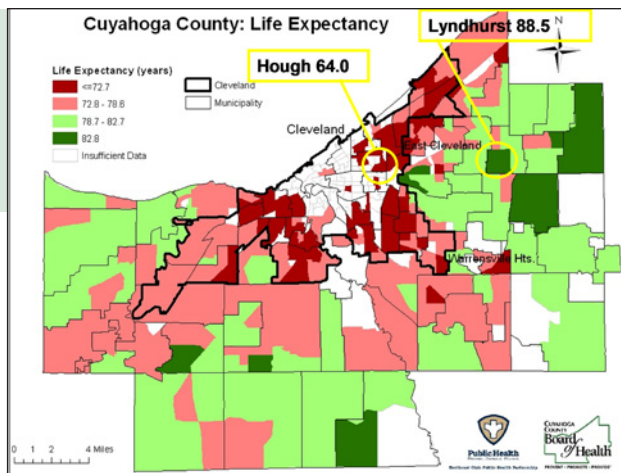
Cuyahoga County: Life Expectancy

Lyndhurst 88.5

N

Hough 64.0

Life Expectancy (years)
<=72.7
72.8 - 78.6
78.7 - 82.7
82.8
Insufficient Data

Cleveland
Municipality

Cleveland

East Cleveland

Warrensville Hts.

0 1 2 4 Miles

Public Health

CUYAHOGA COUNTY Board of Health